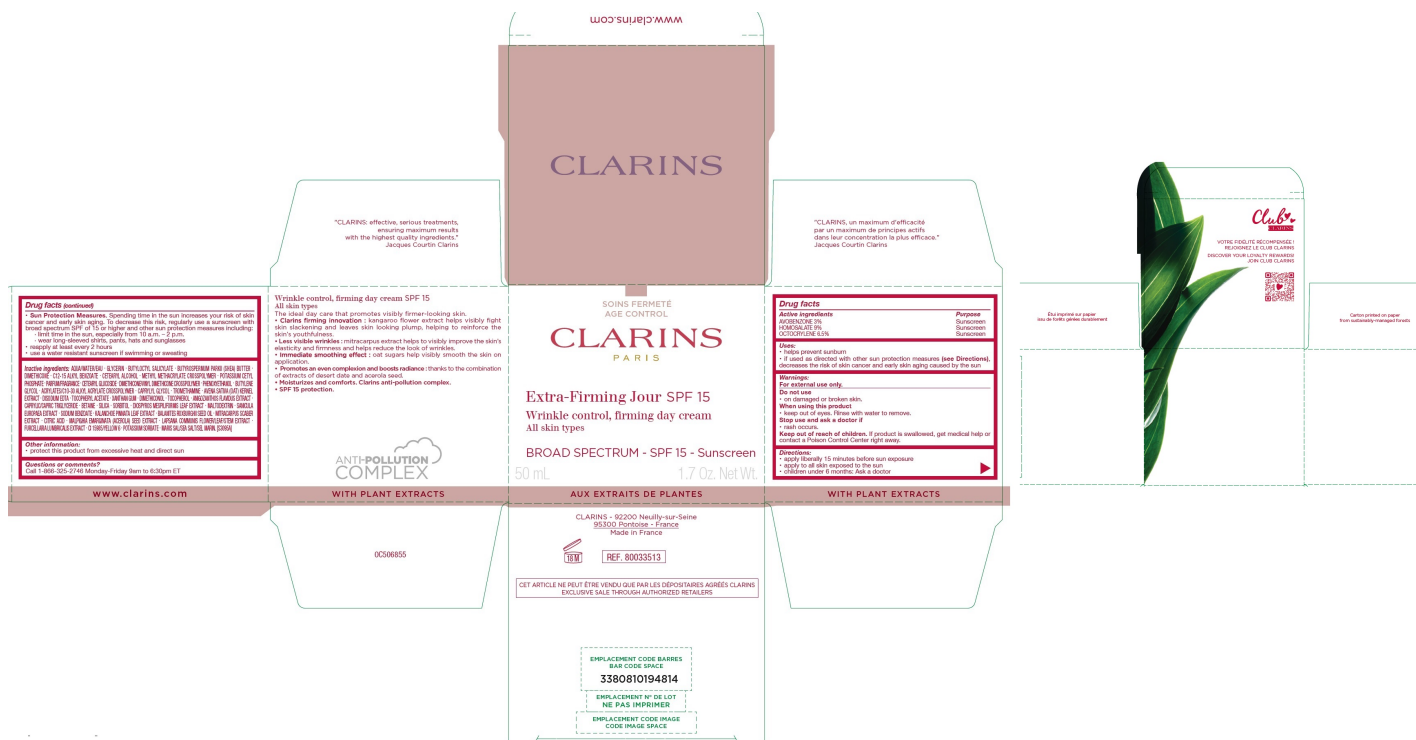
www.clarins.com

CLARINS

"CLARINS: effective, serious treatments, ensuring maximum results with the highest quality ingredients." Jacques Courtin Clarins

"CLARINS, un maximum d'efficacité par un maximum de principes actifs dans leur concentration la plus efficace." Jacques Courtin Clarins

Club CLARINS
VOTRE FIDÉLITÉ RÉCOMPENSÉE ! REJOIGNEZ LE CLUB CLARINS
DISCOVER YOUR LOYALTY REWARDS! JOIN CLUB CLARINS

Drug facts (continued)
• Sun Protection Measures. Spending time in the sun increases your risk of skin cancer and early skin aging. To decrease this risk, regularly use a sunscreen with broad spectrum SPF of 15 or higher and other sun protection measures including:
· limit time in the sun, especially from 10 a.m. – 2 p.m.
· wear long-sleeved shirts, pants, hats and sunglasses
• reapply at least every 2 hours
• use a water resistant sunscreen if swimming or sweating

Inactive ingredients: AQUA/WATER/EAU · GLYCERIN · BUTYLOCTYL SALICYLATE · BUTYROSPERMUM PARKII (SHEA) BUTTER · DIMETHICONE · C12-15 ALKYL BENZOATE · CETEARYL ALCOHOL · METHYL METHACRYLATE CROSSPOLYMER · POTASSIUM CETYL PHOSPHATE · PARFUM/FRAGRANCE · CETEARYL GLUCOSIDE · DIMETHICONE/VINYL DIMETHICONE CROSSPOLYMER · PHENOXYETHANOL · BUTYLENE GLYCOL · ACRYLATES/C10-30 ALKYL ACRYLATE CROSSPOLYMER · CAPRYLYL GLYCOL · TROMETHAMINE · AVENA SATIVA (OAT) KERNEL EXTRACT · DISODIUM EDTA · TOCOPHERYL ACETATE · XANTHAN GUM · DIMETHICONOL · TOCOPHEROL · ANIGOZANTHOS FLAVIDUS EXTRACT · CAPRYLIC/CAPRIC TRIGLYCERIDE · BETAINE · SILICA · SORBITOL · DIOSPYROS MESPILIFORMIS LEAF EXTRACT · MALTODEXTRIN · SANICULA EUROPAEA EXTRACT · SODIUM BENZOATE · KALANCHOE PINNATA LEAF EXTRACT · BALANITES ROXBURGHII SEED OIL · MITRACARPUS SCABER EXTRACT · CITRIC ACID · MALPIGHIA EMARGINATA (ACEROLA) SEED EXTRACT · LAPSANA COMMUNIS FLOWER/LEAF/STEM EXTRACT · FURCELLARIA LUMBRICALIS EXTRACT · CI 15985/YELLOW 6 · POTASSIUM SORBATE · MARIS SAL/SEA SALT/SEL MARIN. [D3964]

Other information:
• protect this product from excessive heat and direct sun

Questions or comments?
Call 1-866-325-2746 Monday-Friday 9am to 6:30pm ET

www.clarins.com

Wrinkle control, firming day cream SPF 15
All skin types
The ideal day care that promotes visibly firmer-looking skin.
• Clarins firming innovation : kangaroo flower extract helps visibly fight skin slackening and leaves skin looking plump, helping to reinforce the skin's youthfulness.
• Less visible wrinkles : mitracarpus extract helps to visibly improve the skin's elasticity and firmness and helps reduce the look of wrinkles.
• Immediate smoothing effect : oat sugars help visibly smooth the skin on application.
• Promotes an even complexion and boosts radiance : thanks to the combination of extracts of desert date and acerola seed.
• Moisturizes and comforts. Clarins anti-pollution complex.
• SPF 15 protection.

ANTI-POLLUTION COMPLEX

WITH PLANT EXTRACTS

OC506855

SOINS FERMETÉ
AGE CONTROL
CLARINS
PARIS
Extra-Firming Jour SPF 15
Wrinkle control, firming day cream
All skin types
BROAD SPECTRUM - SPF 15 - Sunscreen
50 mL 1.7 Oz. Net Wt.

AUX EXTRAITS DE PLANTES

CLARINS - 92200 Neuilly-sur-Seine
95300 Pontoise - France
Made in France
12M REF. 80033513

CET ARTICLE NE PEUT ÊTRE VENDU QUE PAR LES DÉPOSITAIRES AGRÉÉS CLARINS
EXCLUSIVE SALE THROUGH AUTHORIZED RETAILERS

EMPLACEMENT CODE BARRES
BAR CODE SPACE
3380810194814
EMPLACEMENT N° DE LOT
NE PAS IMPRIMER
EMPLACEMENT CODE IMAGE
CODE IMAGE SPACE

Drug facts
| Active ingredients | Purpose |
|---|---|
| AVOBENZONE 3% | Sunscreen |
| HOMOSALATE 9% | Sunscreen |
| OCTOCRYLENE 6.5% | Sunscreen |

Uses:
• helps prevent sunburn
• if used as directed with other sun protection measures (see Directions), decreases the risk of skin cancer and early skin aging caused by the sun

Warnings:
For external use only.
Do not use
• on damaged or broken skin.
When using this product
• keep out of eyes. Rinse with water to remove.
Stop use and ask a doctor if
• rash occurs.
Keep out of reach of children. If product is swallowed, get medical help or contact a Poison Control Center right away.

Directions:
• apply liberally 15 minutes before sun exposure
• apply to all skin exposed to the sun
• children under 6 months: Ask a doctor

WITH PLANT EXTRACTS

Étui imprimé sur papier issu de forêts gérées durablement

Carton printed on paper from sustainably-managed forests